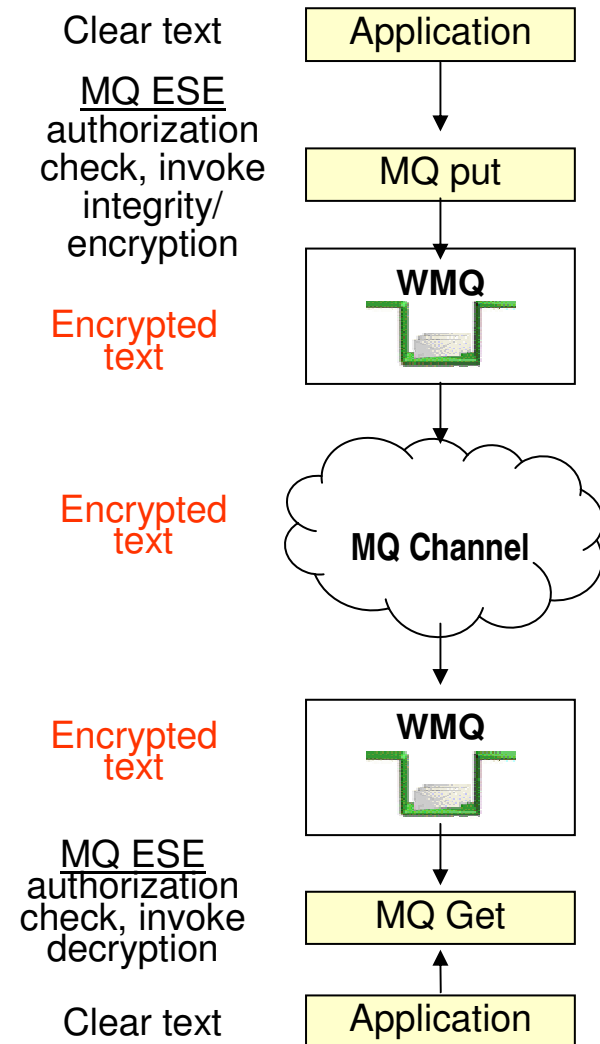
Clear text

Application

MQ ESE authorization check, invoke integrity/ encryption

MQ put

WMQ

Encrypted text

Encrypted text

MQ Channel

Encrypted text

WMQ

MQ ESE authorization check, invoke decryption

MQ Get

Clear text

Application